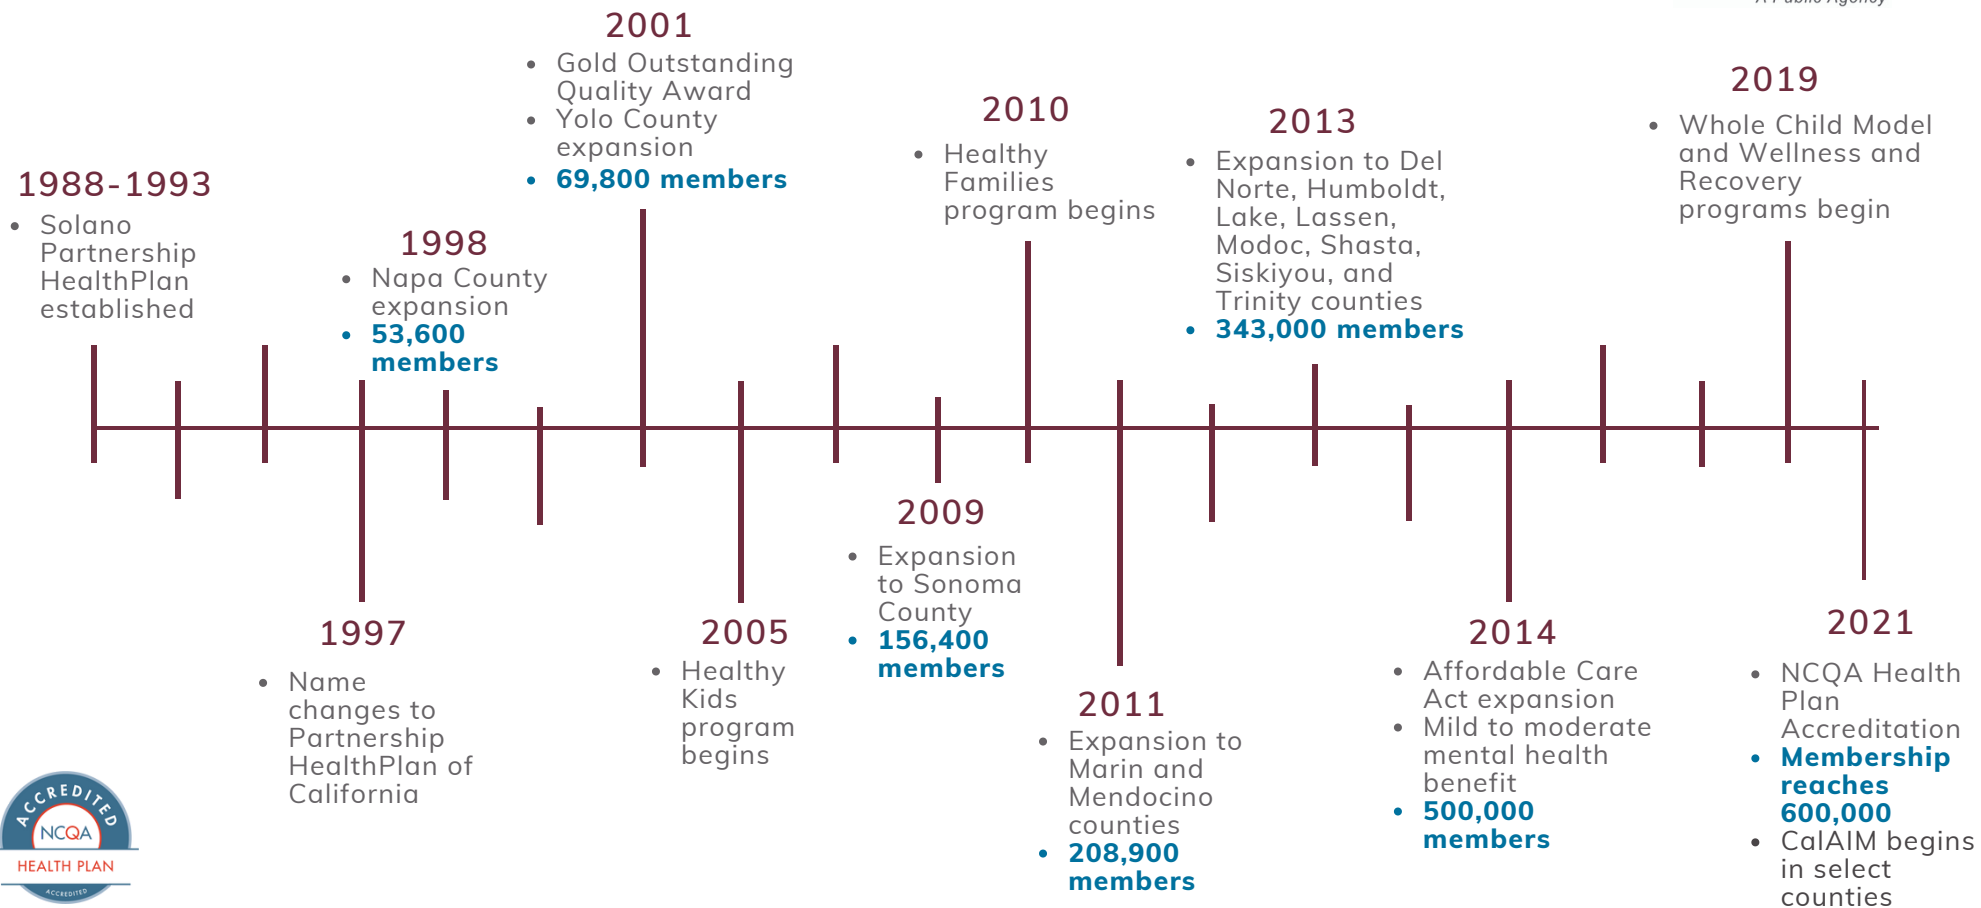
2001
- Gold Outstanding Quality Award
- Yolo County expansion
- 69,800 members

1988-1993
- Solano Partnership HealthPlan established

1998
- Napa County expansion
- 53,600 members

2010
- Healthy Families program begins

2013
- Expansion to Del Norte, Humboldt, Lake, Lassen, Modoc, Shasta, Siskiyou, and Trinity counties
- 343,000 members

2019
- Whole Child Model and Wellness and Recovery programs begin

2009
- Expansion to Sonoma County
- 156,400 members

1997
- Name changes to Partnership HealthPlan of California

2005
- Healthy Kids program begins

2011
- Expansion to Marin and Mendocino counties
- 208,900 members

2014
- Affordable Care Act expansion
- Mild to moderate mental health benefit
- 500,000 members

2021
- NCQA Health Plan Accreditation
- Membership reaches 600,000
- CalAIM begins in select counties

ACCREDITED NCQA HEALTH PLAN ACCREDITED